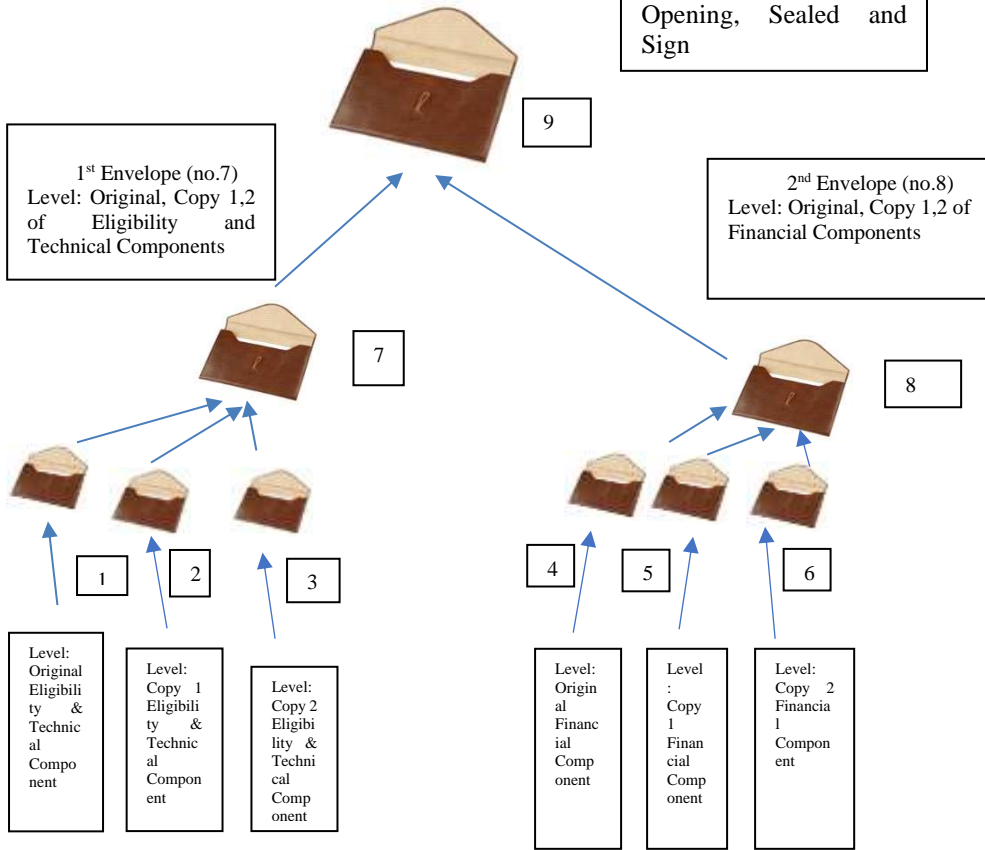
Opening, Sealed and Sign

9

1$^{st}$ Envelope (no.7)
Level: Original, Copy 1,2 of Eligibility and Technical Components

2$^{nd}$ Envelope (no.8)
Level: Original, Copy 1,2 of Financial Components

7

8

1

2

3

4

5

6

Level: Original Eligibility & Technical Component

Level: Copy 1 Eligibility & Technical Component

Level: Copy 2 Eligibility & Technical Component

Level: Original Financial Component

Level: Copy 1 Financial Component

Level: Copy 2 Financial Component